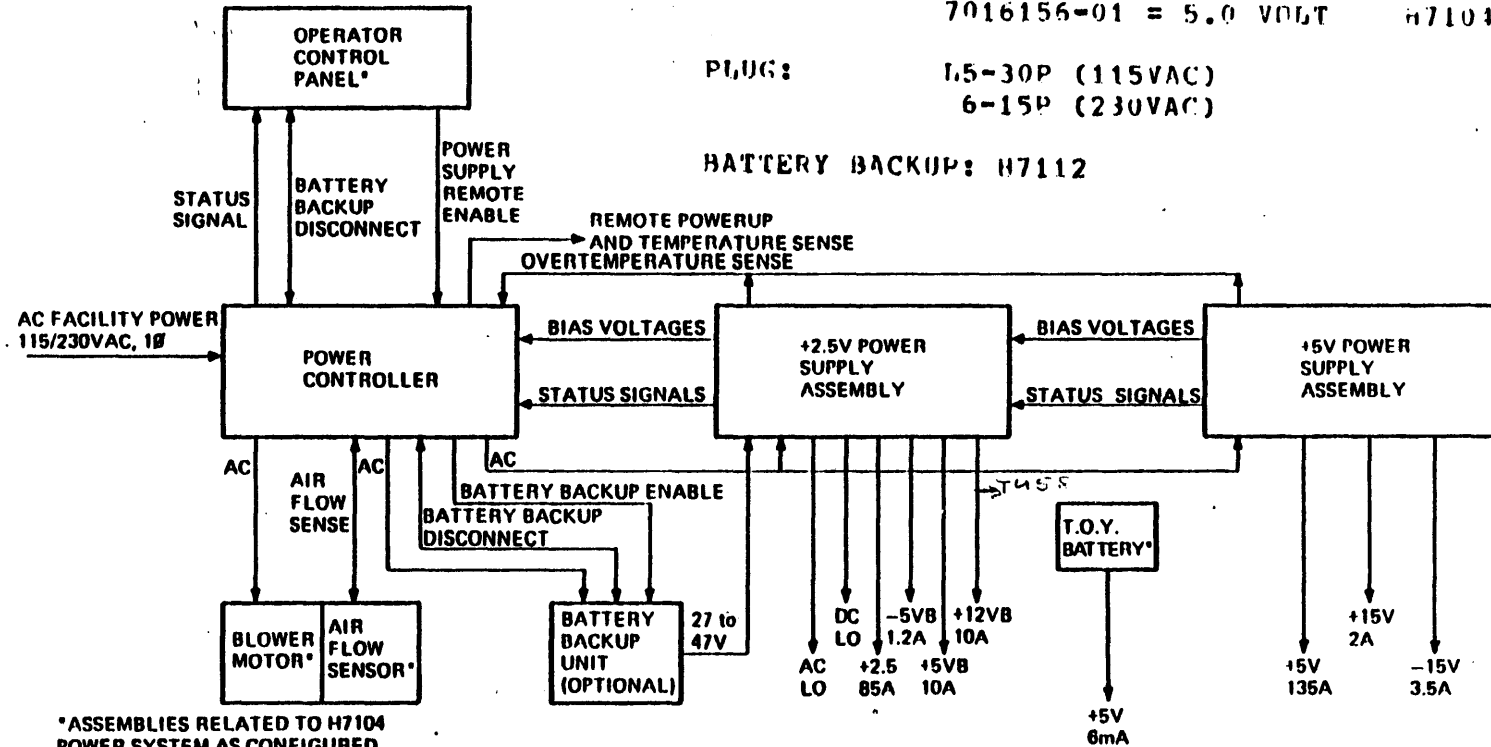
7016156-01 = 5.0 VOLT H7101

PLUG: L5-30P (115VAC) 6-15P (230VAC)

BATTERY BACKUP: H7112

OPERATOR CONTROL PANEL*

STATUS SIGNAL

BATTERY BACKUP DISCONNECT

POWER SUPPLY REMOTE ENABLE

REMOTE POWERUP AND TEMPERATURE SENSE

OVERTEMPERATURE SENSE

AC FACILITY POWER 115/230VAC, 1Ø

POWER CONTROLLER

BIAS VOLTAGES

STATUS SIGNALS

+2.5V POWER SUPPLY ASSEMBLY

BIAS VOLTAGES

STATUS SIGNALS

+5V POWER SUPPLY ASSEMBLY

AC

AIR FLOW SENSE

AC

AC

BATTERY BACKUP ENABLE

BATTERY BACKUP DISCONNECT

THSS

T.O.Y. BATTERY*

BLOWER MOTOR*

AIR FLOW SENSOR*

BATTERY BACKUP UNIT (OPTIONAL)

27 to 47V

AC LO

DC LO

+2.5 85A

-5VB 1.2A

+5VB 10A

+12VB 10A

+5V 6mA

+5V 135A

+15V 2A

-15V 3.5A

*ASSEMBLIES RELATED TO H7104 POWER SYSTEM AS CONFIGURED